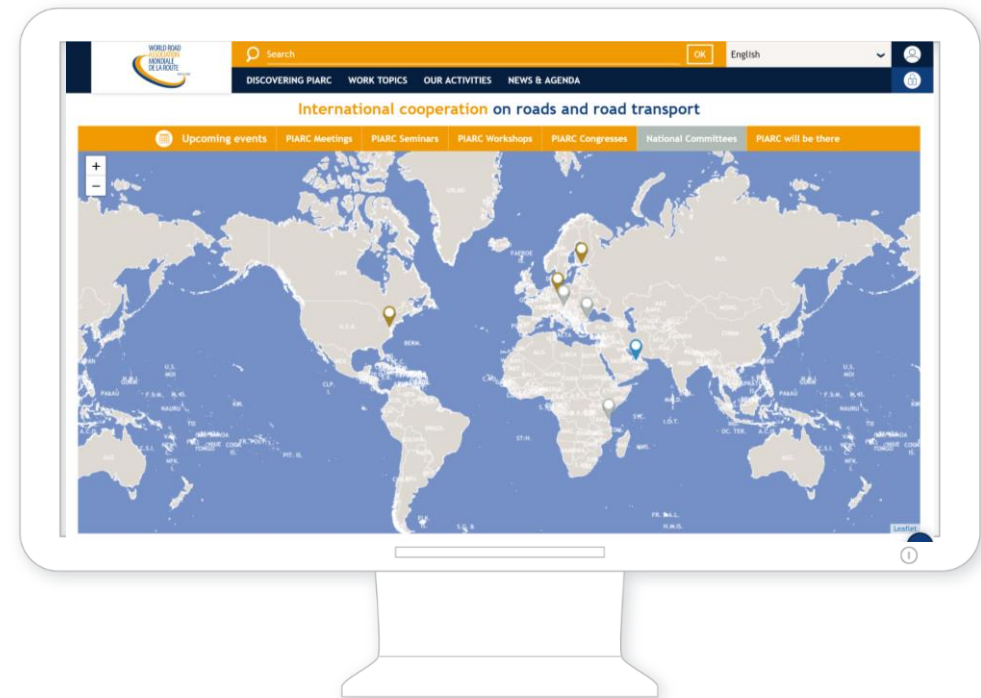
WORLD ROAD ASSOCIATION MONDIALE DE LA ROUTE

Search

OK

English

DISCOVERING PIARC WORK TOPICS OUR ACTIVITIES NEWS & AGENDA

International cooperation on roads and road transport

Upcoming events PIARC Meetings PIARC Seminars PIARC Workshops PIARC Congresses National Committees PIARC will be there

+
−

Leaflet